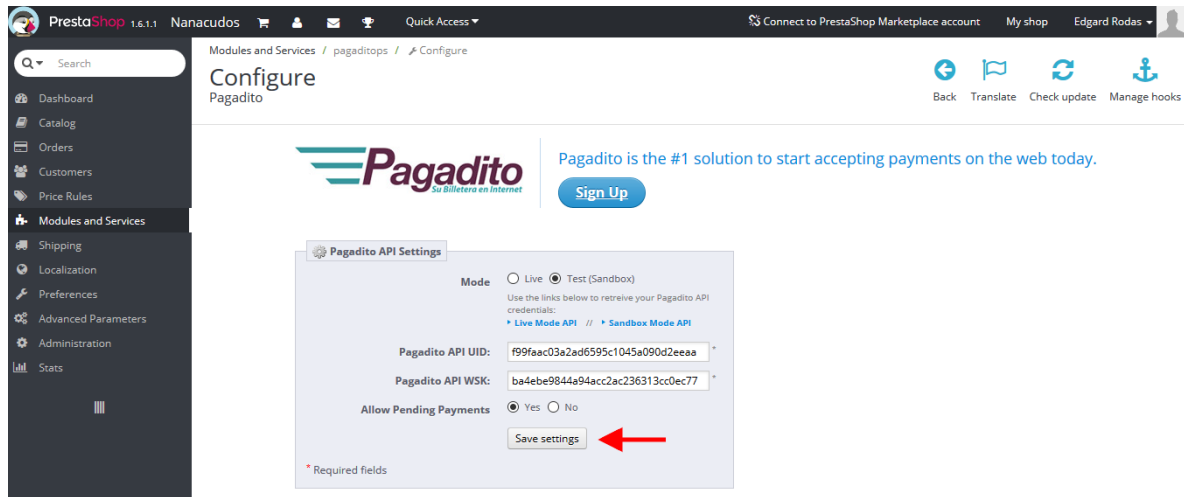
PrestaShop 1.6.1.1 Nanacudos Quick Access ▾

Connect to PrestaShop Marketplace account My shop Edgard Rodas ▾

Search

Dashboard
Catalog
Orders
Customers
Price Rules
Modules and Services
Shipping
Localization
Preferences
Advanced Parameters
Administration
Stats

Modules and Services / pagaditops / Configure

Configure
Pagadito

Back Translate Check update Manage hooks

Pagadito
Su Billetera en Internet

Pagadito is the #1 solution to start accepting payments on the web today.

Sign Up

Pagadito API Settings

Mode ○ Live ◉ Test (Sandbox)

Use the links below to retreive your Pagadito API credentials:
▸ Live Mode API // ▸ Sandbox Mode API

Pagadito API UID: f99faac03a2ad6595c1045a090d2eeaa *

Pagadito API WSK: ba4ebe9844a94acc2ac236313cc0ec77 *

Allow Pending Payments ◉ Yes ○ No

Save settings

* Required fields